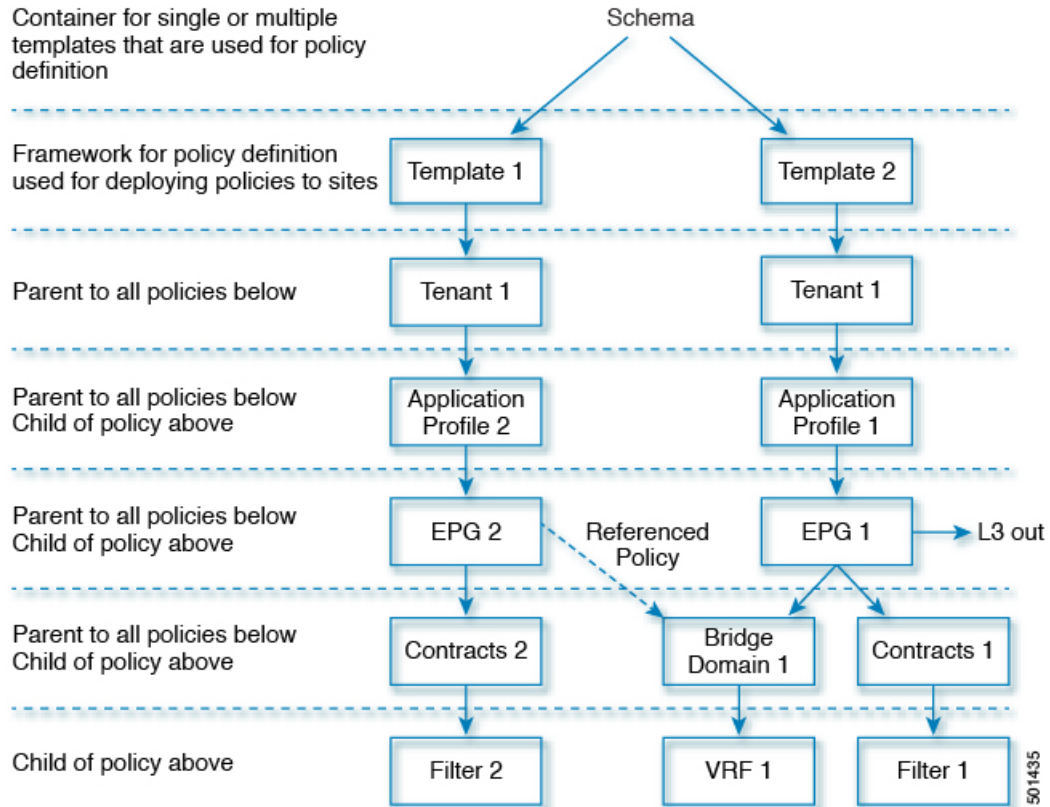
Container for single or multiple templates that are used for policy definition

Schema

Framework for policy definition used for deploying policies to sites

Template 1

Template 2

Parent to all policies below

Tenant 1

Tenant 1

Parent to all policies below
Child of policy above

Application Profile 2

Application Profile 1

Parent to all policies below
Child of policy above

EPG 2

Referenced Policy

EPG 1

L3 out

Parent to all policies below
Child of policy above

Contracts 2

Bridge Domain 1

Contracts 1

Child of policy above

Filter 2

VRF 1

Filter 1

501435